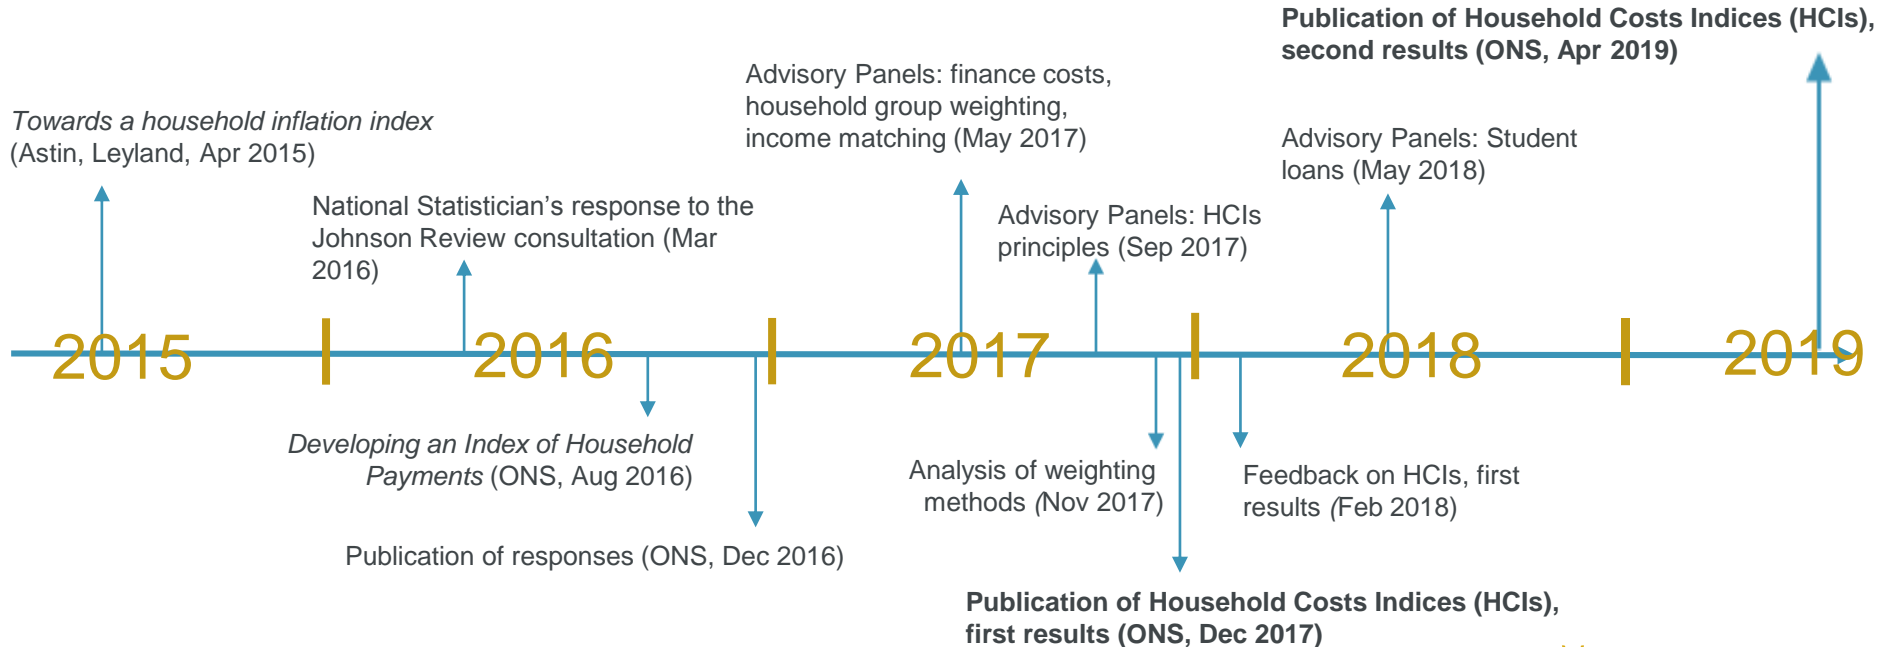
Publication of Household Costs Indices (HCIs), second results (ONS, Apr 2019)

Advisory Panels: finance costs, household group weighting, income matching (May 2017)

Towards a household inflation index (Astin, Leyland, Apr 2015)

Advisory Panels: Student loans (May 2018)

National Statistician's response to the Johnson Review consultation (Mar 2016)

Advisory Panels: HCIs principles (Sep 2017)

2015

2016

2017

2018

2019

Developing an Index of Household Payments (ONS, Aug 2016)

Analysis of weighting methods (Nov 2017)

Feedback on HCIs, first results (Feb 2018)

Publication of responses (ONS, Dec 2016)

Publication of Household Costs Indices (HCIs), first results (ONS, Dec 2017)